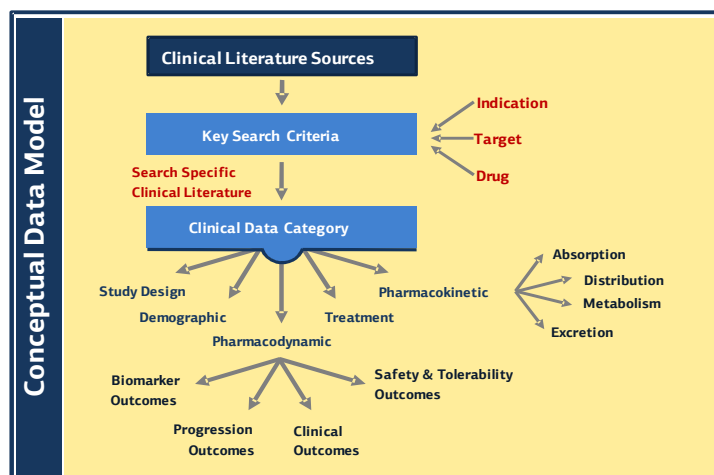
Conceptual Data Model

Clinical Literature Sources

Key Search Criteria

Indication

Target

Drug

Search Specific Clinical Literature

Clinical Data Category

Study Design

Demographic

Pharmacodynamic

Treatment

Pharmacokinetic

Absorption

Distribution

Metabolism

Excretion

Biomarker Outcomes

Progression Outcomes

Clinical Outcomes

Safety & Tolerability Outcomes